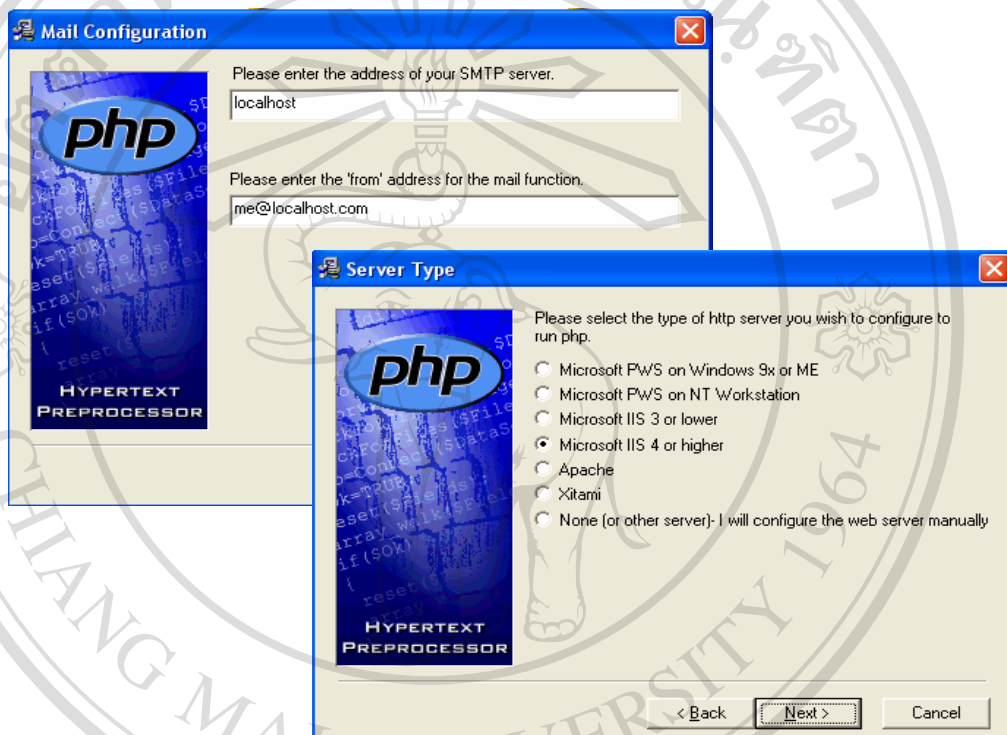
Mail Configuration

php

HYPERTEXT PREPROCESSOR

Please enter the address of your SMTP server.

localhost

Please enter the 'from' address for the mail function.

me@localhost.com

Server Type

php

HYPERTEXT PREPROCESSOR

Please select the type of http server you wish to configure to run php.

Microsoft PWS on Windows 9x or ME

Microsoft PWS on NT Workstation

Microsoft IIS 3 or lower

Microsoft IIS 4 or higher

Apache

Xitami

None (or other server)- I will configure the web server manually

< Back

Next >

Cancel

CHIANG MAI UNIVERSITY 1964